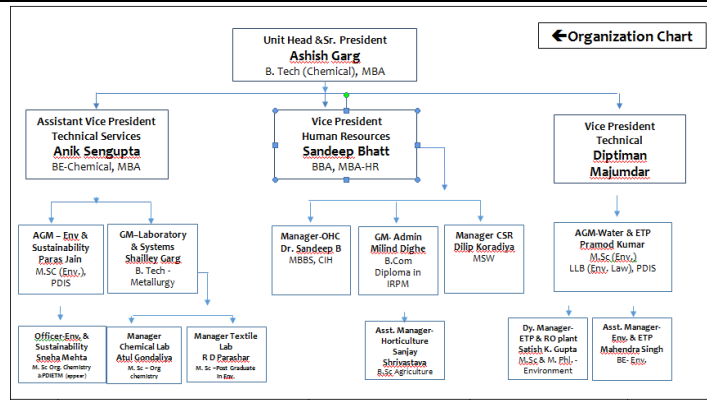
Unit Head &Sr. President
Ashish Garg
B. Tech (Chemical), MBA

←Organization Chart

Assistant Vice President
Technical Services
Anik Sengupta
BE-Chemical, MBA

Vice President
Human Resources
Sandeep Bhatt
BBA, MBA-HR

Vice President
Technical
Diptiman Majumdar

AGM – Env & Sustainability
Paras Jain
M.SC (Env.), PDIS

GM–Laboratory & Systems
Shailley Garg
B. Tech - Metallurgy

Manager-OHC
Dr. Sandeep B
MBBS, CIH

GM- Admin
Milind Dighe
B.Com
Diploma in IRPM

Manager CSR
Dilip Koradiya
MSW

AGM-Water & ETP
Pramod Kumar
M.Sc (Env.)
LLB (Env. Law), PDIS

Officer-Env. & Sustainability
Sneha Mehta
M. Sc Org. Chemistry & PDIETM (appear)

Manager
Chemical Lab
Atul Gondaliya
M. Sc – Org chemistry

Manager Textile Lab
R D Parashar
M. Sc –Post Graduate in Env.

Asst. Manager-Horticulture
Sanjay Shrivastava
B.Sc Agriculture

Dy. Manager-ETP & RO plant
Satish K. Gupta
M.Sc & M. Phl. - Environment

Asst. Manager-Env. & ETP
Mahendra Singh
BE- Env.